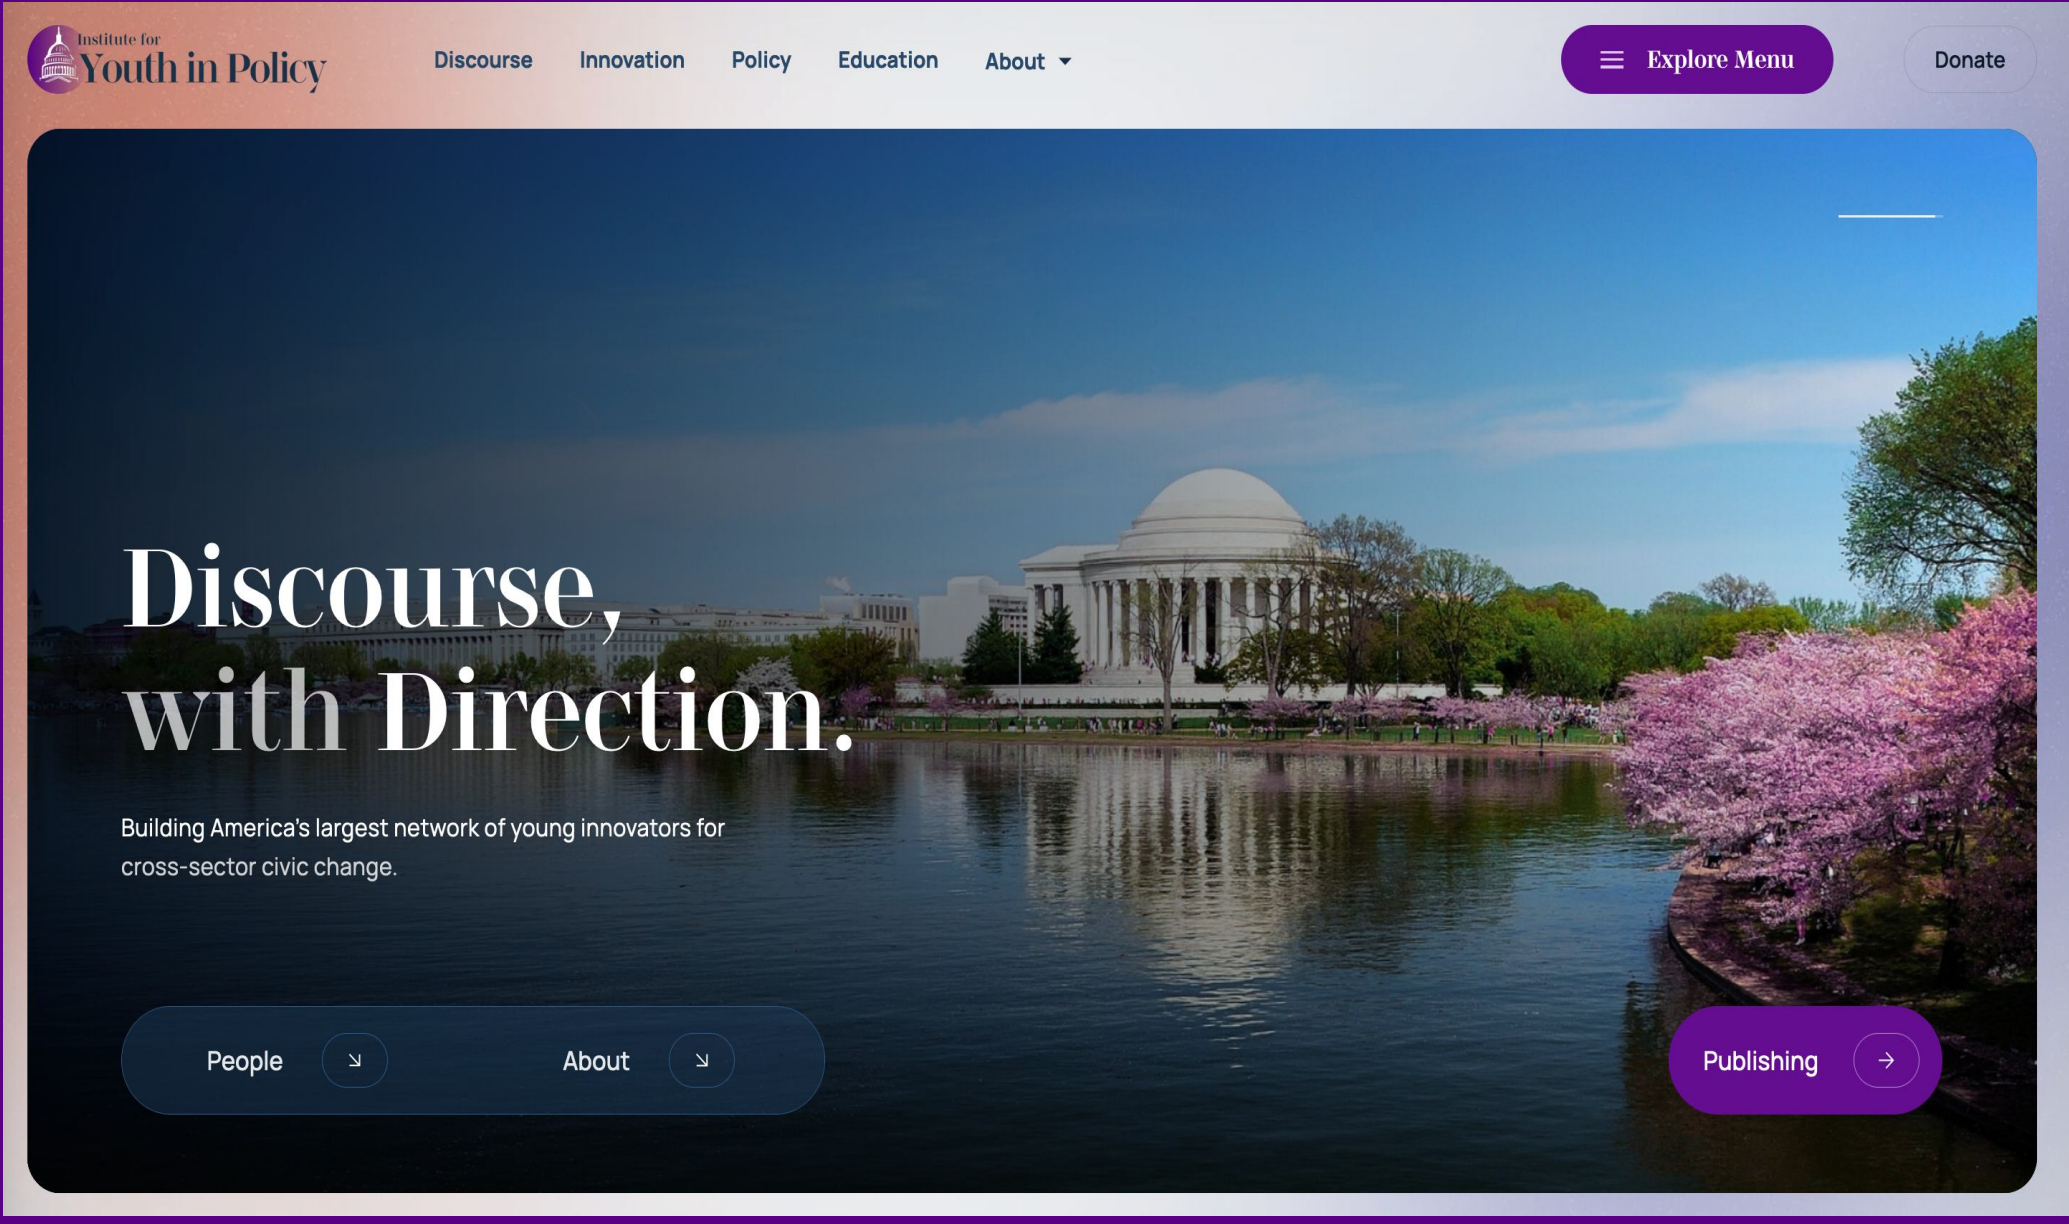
Institute for Youth in Policy

Discourse Innovation Policy Education About

Explore Menu

Donate

Discourse, with Direction.

Building America's largest network of young innovators for cross-sector civic change.

People ↘ About ↘

Publishing →